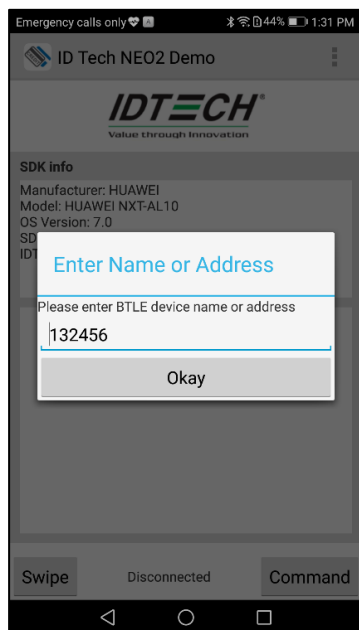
Emergency calls only 44% 1:31 PM

ID Tech NEO2 Demo

IDTECH®
Value through Innovation

SDK info

Manufacturer: HUAWEI
Model: HUAWEI NXT-AL10
OS Version: 7.0
SD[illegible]
IDT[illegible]

Enter Name or Address

Please enter BTLE device name or address

132456

Okay

Swipe

Disconnected

Command